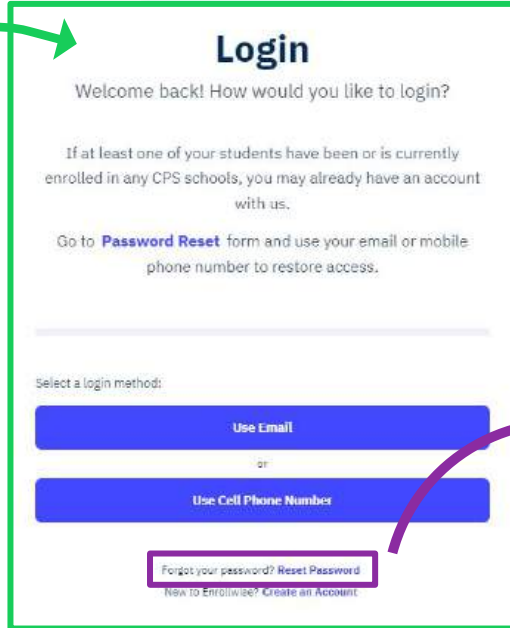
Login

Welcome back! How would you like to login?

If at least one of your students have been or is currently enrolled in any CPS schools, you may already have an account with us.

Go to Password Reset form and use your email or mobile phone number to restore access.

Select a login method:

Use Email

or

Use Cell Phone Number

Forgot your password? Reset Password

New to Enrollwise? Create an Account